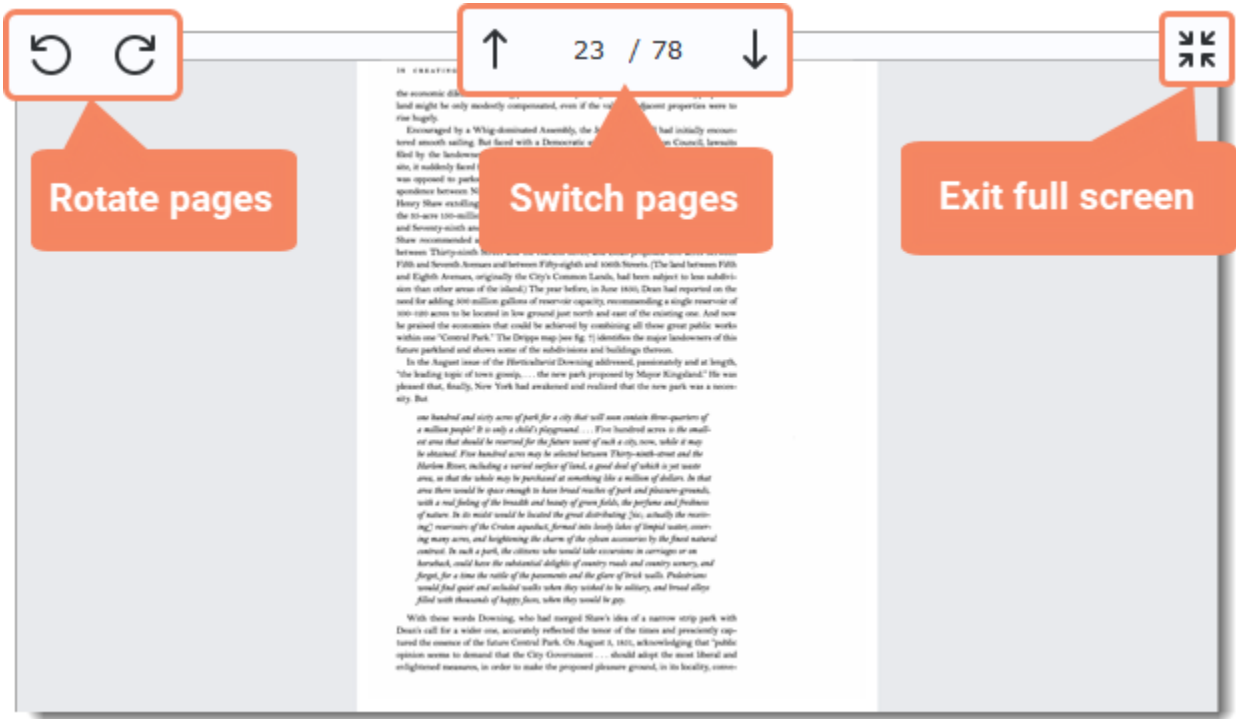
23 / 78

Rotate pages

Switch pages

Exit full screen

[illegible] CREATING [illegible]

the economic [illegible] land might be only modestly compensated, even if the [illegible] adjacent properties were to rise hugely.

Encouraged by a Whig-dominated Assembly, the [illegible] had initially encountered smooth sailing. But faced with a Democratic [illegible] Council, lawsuits filed by the landowne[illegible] site, it suddenly faced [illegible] was opposed to park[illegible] spondence between N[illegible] Henry Shaw extolling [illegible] the 80-acre 100-milli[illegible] and Seventy-ninth and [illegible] Shaw recommended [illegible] between Thirty-ninth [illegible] Fifth and Seventh Avenues and between Fifty-eighth and 106th Streets. (The land between Fifth and Eighth Avenues, originally the City's Common Lands, had been subject to less subdivision than other areas of the island.) The year before, in June 1850, Dean had reported on the need for adding 300 million gallons of reservoir capacity, recommending a single reservoir of 100-120 acres to be located in low ground just north and east of the existing one. And now he praised the economies that could be achieved by combining all these great public works within one "Central Park." The Dripps map (see fig. 7) identifies the major landowners of this future parkland and shows some of the subdivisions and buildings thereon.

In the August issue of the Horticulturist Downing addressed, passionately and at length, "the leading topic of town gossip, . . . the new park proposed by Mayor Kingsland." He was pleased that, finally, New York had awakened and realized that the new park was a necessity. But

one hundred and sixty acres of park for a city that will soon contain three-quarters of a million people! It is only a child's playground. . . . Five hundred acres is the smallest area that should be reserved for the future wants of such a city, now, while it may be obtained. Five hundred acres may be selected between Thirty-ninth-street and the Harlem River, including a varied surface of land, a good deal of which is yet waste area, so that the whole may be purchased at something like a million of dollars. In that area there would be space enough to have broad reaches of park and pleasure-grounds, with a real feeling of the breadth and beauty of green fields, the perfume and freshness of nature. In its midst would be located the great distributing [sic, actually the receiving] reservoirs of the Croton aqueduct, formed into lovely lakes of limpid water, covering many acres, and heightening the charm of the sylvan accessories by the finest natural contrast. In such a park, the citizens who would take excursions in carriages or on horseback, could have the substantial delights of country roads and country scenery, and forget, for a time the rattle of the pavements and the glare of brick walls. Pedestrians would find quiet and secluded walks when they wished to be solitary, and broad alleys filled with thousands of happy faces, when they would be gay.

With these words Downing, who had merged Shaw's idea of a narrow strip park with Dean's call for a wider one, accurately reflected the tenor of the times and presciently captured the essence of the future Central Park. On August 5, 1851, acknowledging that "public opinion seems to demand that the City Government . . . should adopt the most liberal and enlightened measures, in order to make the proposed pleasure ground, in its locality, conve-